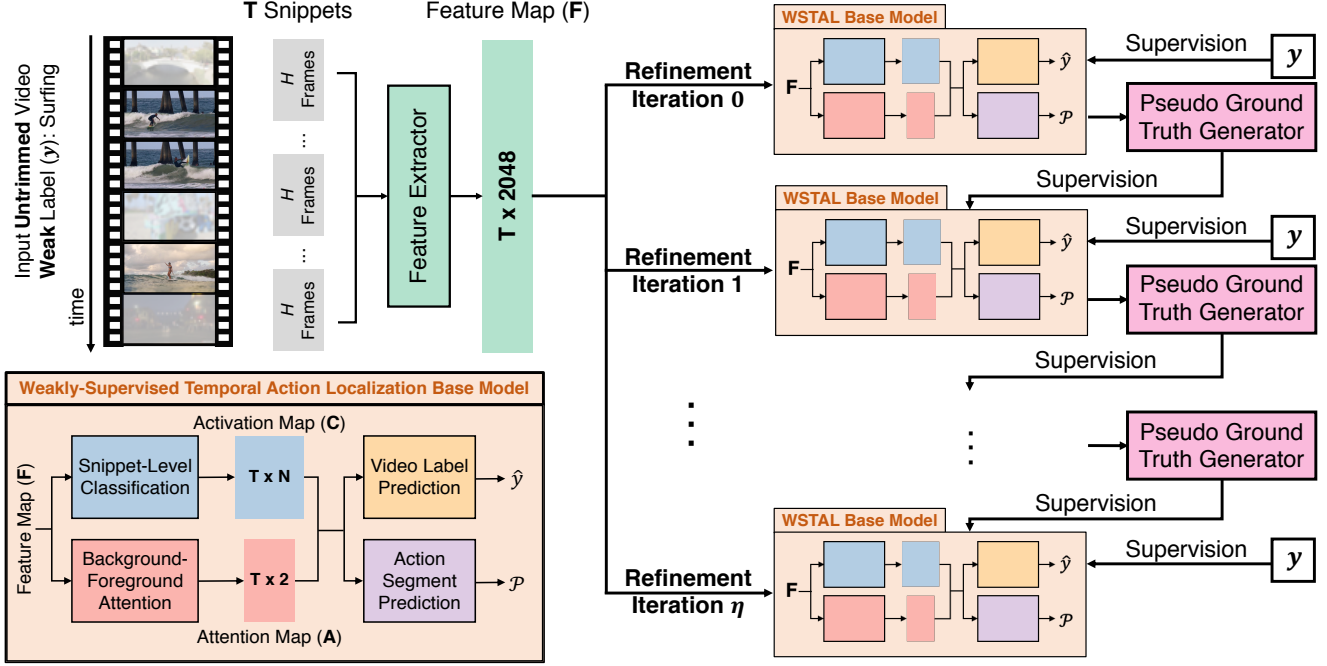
Input **Untrimmed** Video
**Weak** Label ($y$): Surfing

time

**T** Snippets

$H$ Frames

...

$H$ Frames

...

$H$ Frames

Feature Extractor

Feature Map (**F**)

**T x 2048**

**Refinement Iteration 0**

WSTAL Base Model

**F**

$\hat{y}$

$\mathcal{P}$

Supervision

$y$

Pseudo Ground Truth Generator

Supervision

**Refinement Iteration 1**

WSTAL Base Model

**F**

$\hat{y}$

$\mathcal{P}$

Supervision

$y$

Pseudo Ground Truth Generator

Supervision

Pseudo Ground Truth Generator

Supervision

**Refinement Iteration $\eta$**

WSTAL Base Model

**F**

$\hat{y}$

$\mathcal{P}$

Supervision

$y$

Weakly-Supervised Temporal Action Localization Base Model

Activation Map (**C**)

Feature Map (**F**)

Snippet-Level Classification

**T x N**

Video Label Prediction

$\hat{y}$

Background-Foreground Attention

**T x 2**

Action Segment Prediction

$\mathcal{P}$

Attention Map (**A**)